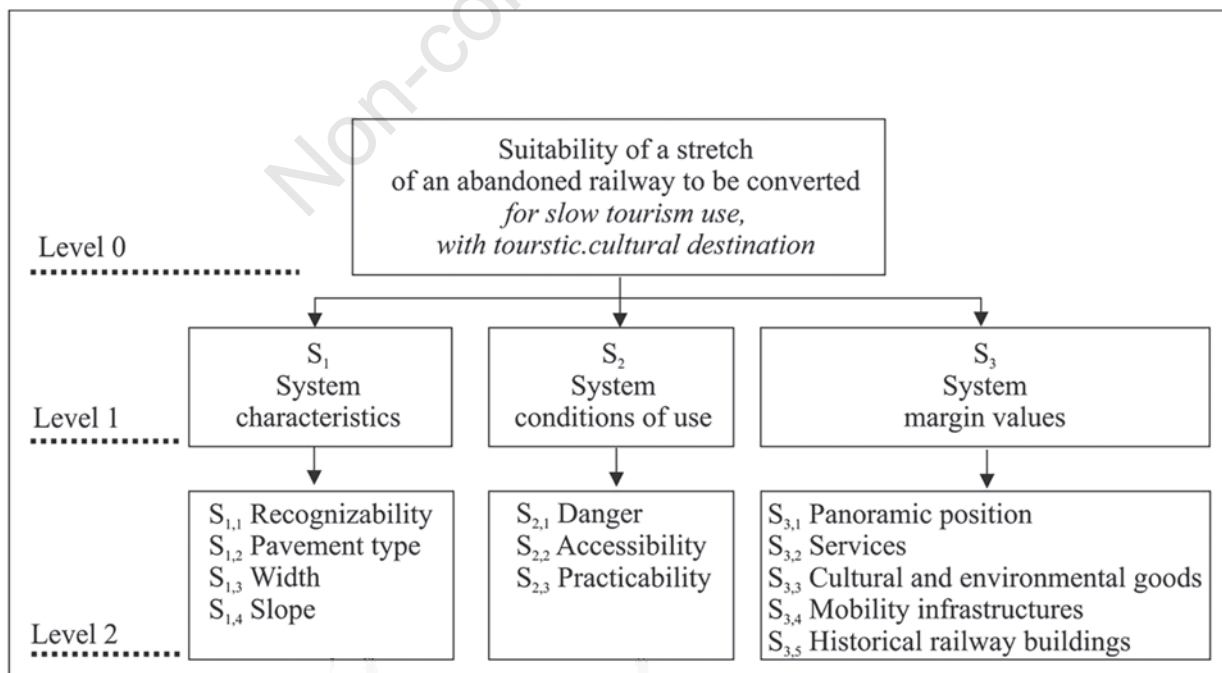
Non-co

Suitability of a stretch of an abandoned railway to be converted *for slow tourism use, with tourstic.cultural destination*

Level 0

$S_1$
System characteristics

$S_2$
System conditions of use

$S_3$
System margin values

Level 1

$S_{1,1}$ Recognizability
$S_{1,2}$ Pavement type
$S_{1,3}$ Width
$S_{1,4}$ Slope

$S_{2,1}$ Danger
$S_{2,2}$ Accessibility
$S_{2,3}$ Practicability

$S_{3,1}$ Panoramic position
$S_{3,2}$ Services
$S_{3,3}$ Cultural and environmental goods
$S_{3,4}$ Mobility infrastructures
$S_{3,5}$ Historical railway buildings

Level 2